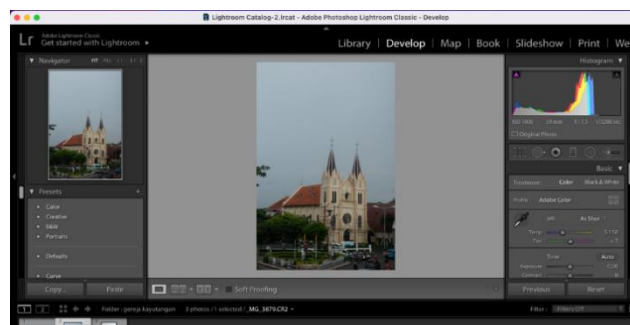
Lightroom Catalog-2.lrcat - Adobe Photoshop Lightroom Classic - Develop

Lr Adobe Lightroom Classic
Get started with Lightroom ►

Library | Develop | Map | Book | Slideshow | Print | We

▼ Navigator FIT FILL 1:1

▼ Presets +
► Color
► Creative
► B&W
► Portraits
► Defaults
► Curve

Copy... Paste

Soft Proofing

Histogram ▼

Original Photo

Basic ▼
Treatment: Color Black & White
Profile: Adobe Color
WB: As Shot
Temp
Tint
Tone Auto
Exposure
Contrast

Previous Reset

Folder : gereja kayutangan 3 photos /1 selected /_MG_5879.CR2 ▾

Filter : Filters Off